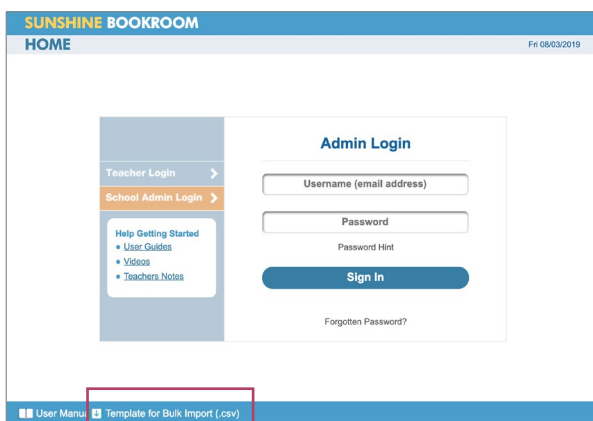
SUNSHINE BOOKROOM
HOME
Fri 08/03/2019

Teacher Login
School Admin Login

Help Getting Started
• User Guides
• Videos
• Teachers Notes

Admin Login
Username (email address)
Password
Password Hint
Sign In
Forgotten Password?

User Manual
Template for Bulk Import (.csv)